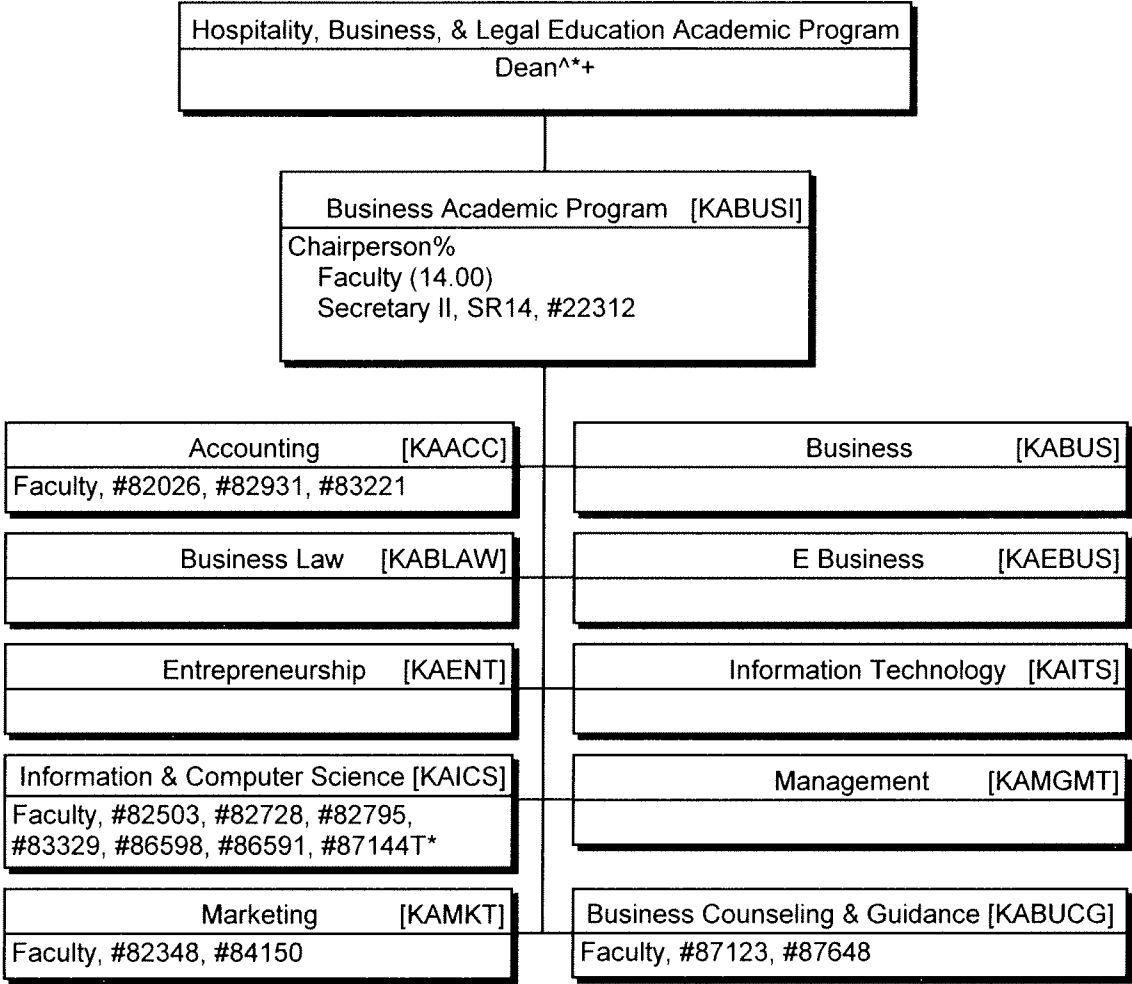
Hospitality, Business, & Legal Education Academic Program
Dean^*+

Business Academic Program [KABUSI]
Chairperson%
Faculty (14.00)
Secretary II, SR14, #22312

Accounting [KAACC]
Faculty, #82026, #82931, #83221

Business [KABUS]

Business Law [KABLAW]

E Business [KAEBUS]

Entrepreneurship [KAENT]

Information Technology [KAITS]

Information & Computer Science [KAICS]
Faculty, #82503, #82728, #82795, #83329, #86598, #86591, #87144T*

Management [KAMGMT]

Marketing [KAMKT]
Faculty, #82348, #84150

Business Counseling & Guidance [KABUCG]
Faculty, #87123, #87648